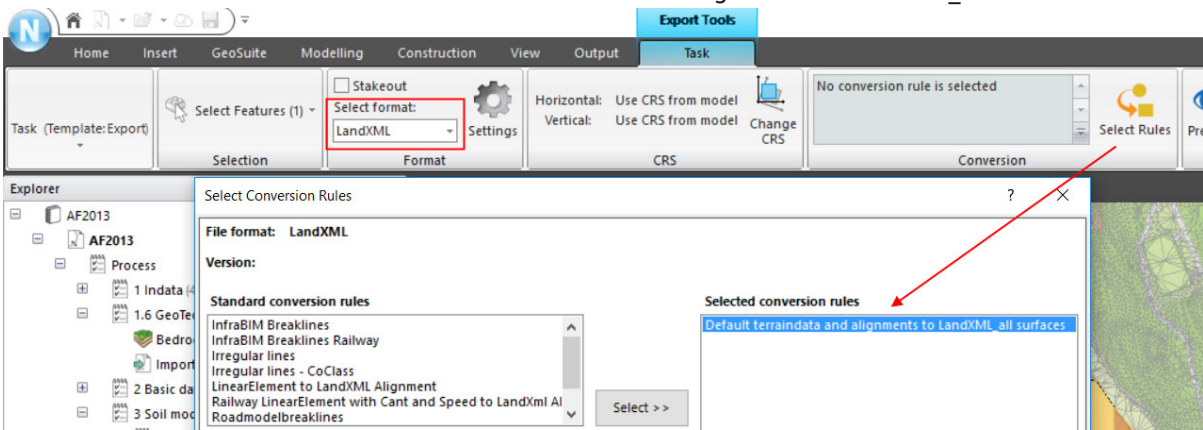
Export Tools

Home Insert GeoSuite Modelling Construction View Output Task

Task (Template: Export)

Select Features (1)

Selection

Stakeout

Select format:

LandXML

Settings

Format

Horizontal: Use CRS from model

Vertical: Use CRS from model

Change CRS

CRS

No conversion rule is selected

Conversion

Select Rules

Pr

Explorer

AF2013

AF2013

Process

1 Indata (4

1.6 GeoTe

Bedro

Impor

2 Basic da

3 Soil mod

Select Conversion Rules

?

File format: LandXML

Version:

Standard conversion rules

InfraBIM Breaklines
InfraBIM Breaklines Railway
Irregular lines
Irregular lines - CoClass
LinearElement to LandXML Alignment
Railway LinearElement with Cant and Speed to LandXml Al
Roadmodelbreaklines

Select >>

Selected conversion rules

Default terraindata and alignments to LandXML_all surfaces